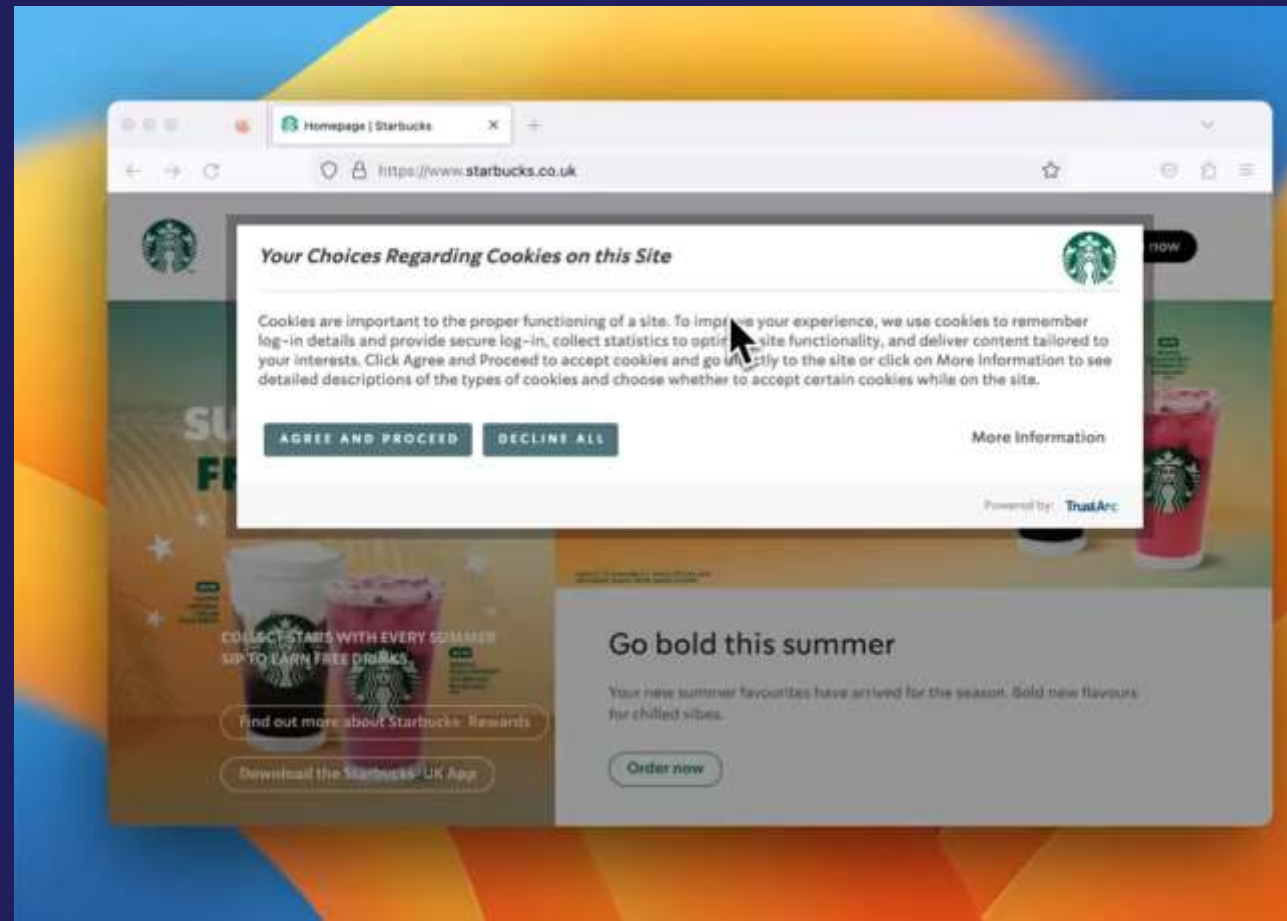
Homepage | Starbucks

https://www.starbucks.co.uk

Your Choices Regarding Cookies on this Site

Cookies are important to the proper functioning of a site. To impr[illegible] your experience, we use cookies to remember log-in details and provide secure log-in, collect statistics to opti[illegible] site functionality, and deliver content tailored to your interests. Click Agree and Proceed to accept cookies and go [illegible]tly to the site or click on More Information to see detailed descriptions of the types of cookies and choose whether to accept certain cookies while on the site.

AGREE AND PROCEED

DECLINE ALL

More Information

Powered by: TrustArc

now

SU

FR

COLLECT STARS WITH EVERY SUMMER SIP TO EARN FREE DRINKS

Find out more about Starbucks Rewards

Download the Starbucks UK App

Go bold this summer

Your new summer favourites have arrived for the season. Bold new flavours for chilled vibes.

Order now